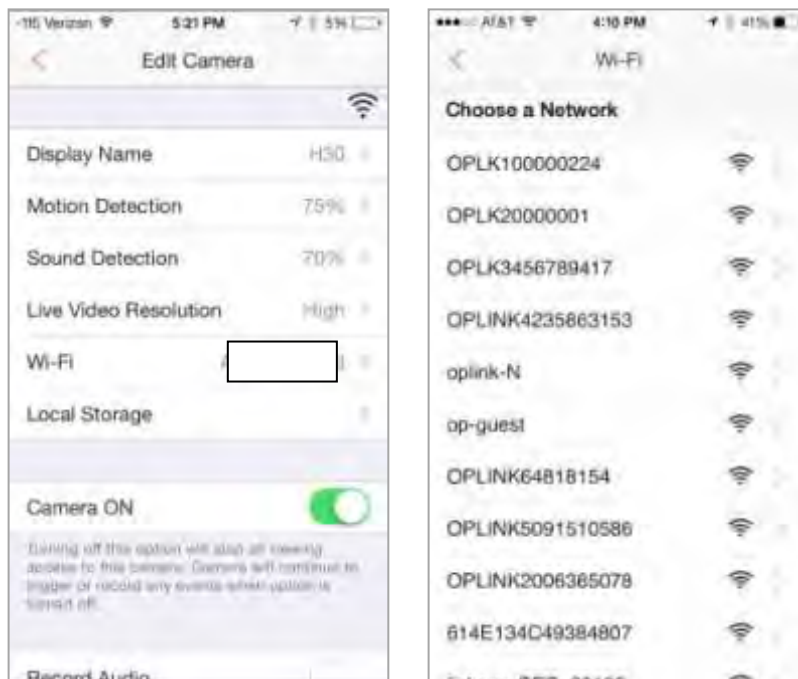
-116 Verizon 5:21 PM 5%

Edit Camera

Display Name H30

Motion Detection 75%

Sound Detection 70%

Live Video Resolution High

Wi-Fi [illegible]

Local Storage

Camera ON

Turning off this option will stop all viewing access to this camera. Camera will continue to trigger or record any events when option is turned off.

Record Audio

AT&T 4:10 PM 41%

Wi-Fi

Choose a Network

OPLK100000224

OPLK20000001

OPLK3456789417

OPLINK4235863153

oplink-N

op-guest

OPLINK64818154

OPLINK5091510586

OPLINK2006365078

614E134C49384807

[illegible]